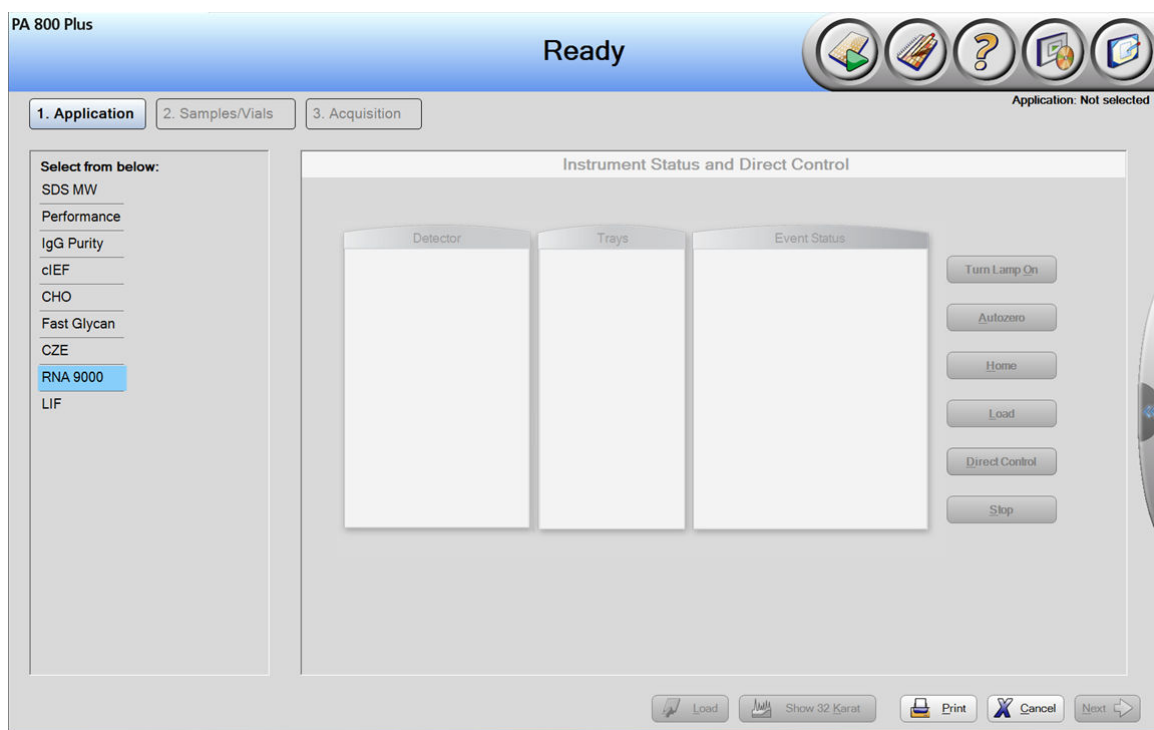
PA 800 Plus

Ready

Application: Not selected

1. Application
2. Samples/Vials
3. Acquisition

Select from below:
SDS MW
Performance
IgG Purity
cIEF
CHO
Fast Glycan
CZE
RNA 9000
LIF

Instrument Status and Direct Control

Detector
Trays
Event Status

Turn Lamp On
Autozero
Home
Load
Direct Control
Stop

Load
Show 32 Karat
Print
Cancel
Next